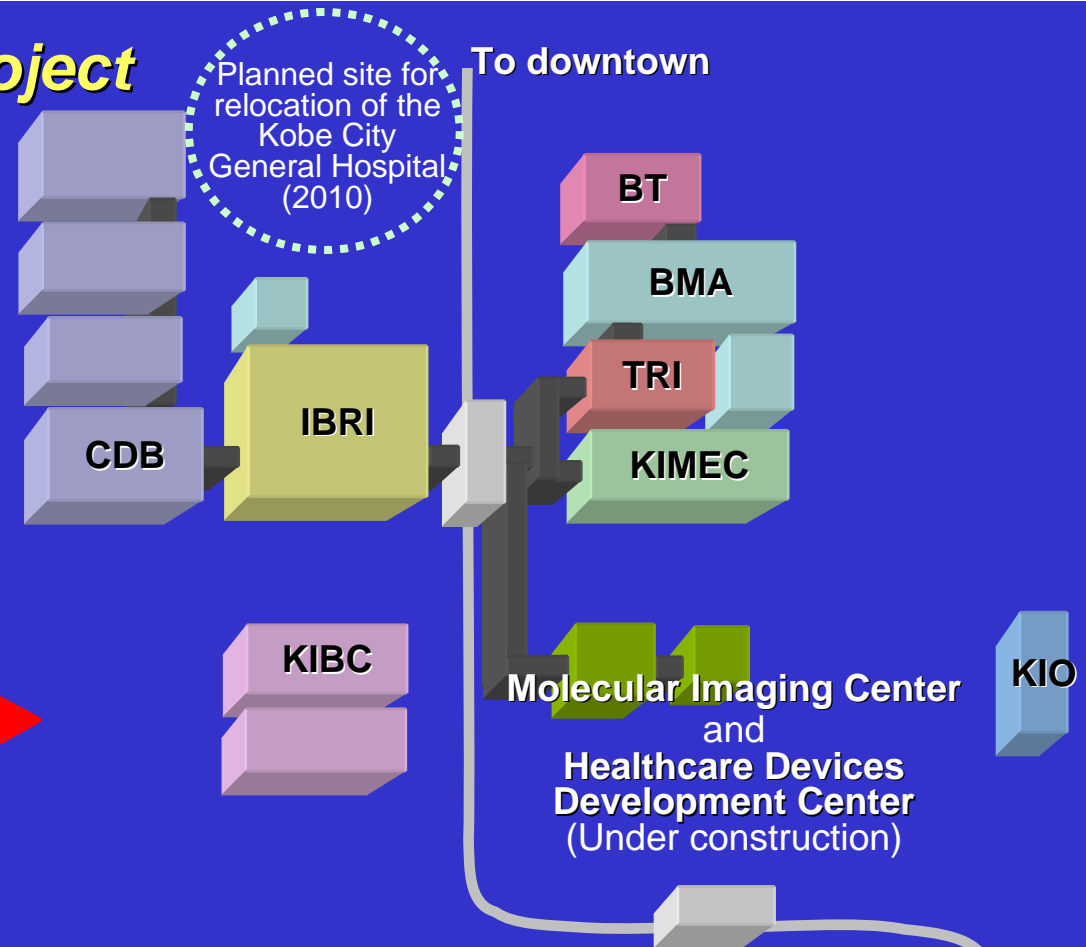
oject

Planned site for relocation of the Kobe City General Hospital (2010)

To downtown

BT

BMA

TRI

KIMEC

CDB

IBRI

KIBC

Molecular Imaging Center and Healthcare Devices Development Center (Under construction)

KIO